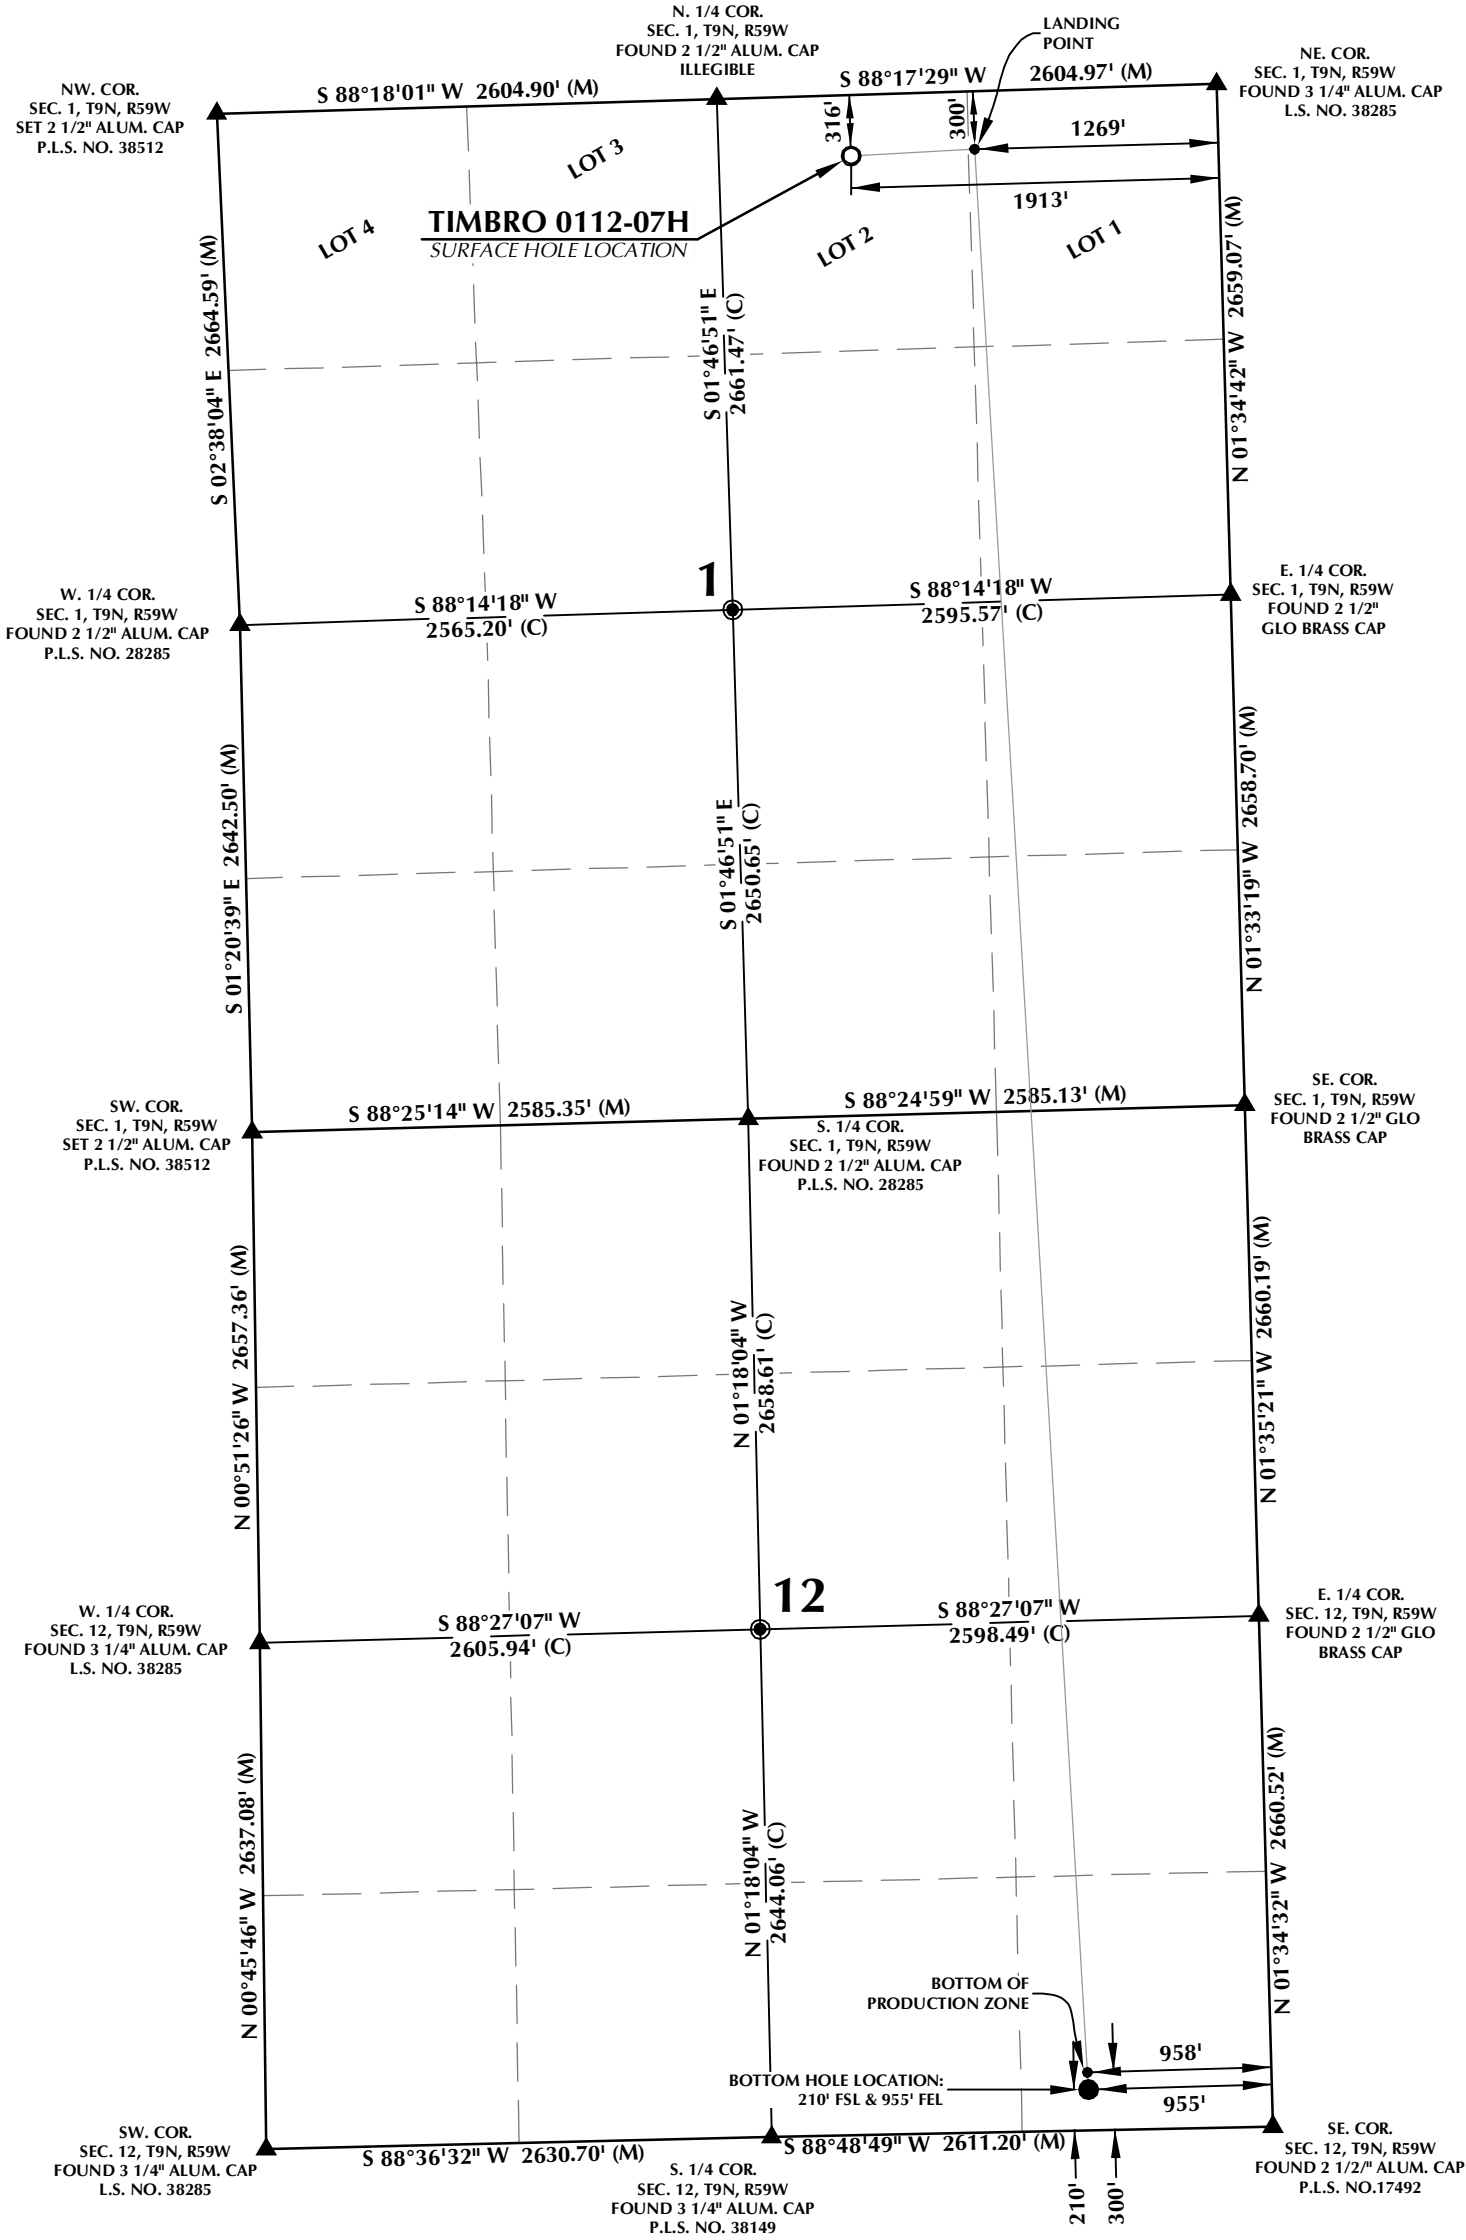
N. 1/4 COR.
SEC. 1, T9N, R59W
FOUND 2 1/2" ALUM. CAP
ILLEGIBLE

LANDING POINT

NW. COR.
SEC. 1, T9N, R59W
SET 2 1/2" ALUM. CAP
P.L.S. NO. 38512

S 88°18'01" W 2604.90' (M)

S 88°17'29" W 2604.97' (M)

NE. COR.
SEC. 1, T9N, R59W
FOUND 3 1/4" ALUM. CAP
L.S. NO. 38285

316'
300'
1269'
1913'

LOT 3
LOT 4
LOT 2
LOT 1

TIMBRO 0112-07H
SURFACE HOLE LOCATION

S 02°38'04" E 2664.59' (M)
S 01°46'51" E 2661.47' (C)
N 01°34'42" W 2659.07' (M)

1

W. 1/4 COR.
SEC. 1, T9N, R59W
FOUND 2 1/2" ALUM. CAP
P.L.S. NO. 28285

S 88°14'18" W 2565.20' (C)
S 88°14'18" W 2595.57' (C)

E. 1/4 COR.
SEC. 1, T9N, R59W
FOUND 2 1/2"
GLO BRASS CAP

S 01°20'39" E 2642.50' (M)
S 01°46'51" E 2650.65' (C)
N 01°33'19" W 2658.70' (M)

SW. COR.
SEC. 1, T9N, R59W
SET 2 1/2" ALUM. CAP
P.L.S. NO. 38512

S 88°25'14" W 2585.35' (M)
S 88°24'59" W 2585.13' (M)

S. 1/4 COR.
SEC. 1, T9N, R59W
FOUND 2 1/2" ALUM. CAP
P.L.S. NO. 28285

SE. COR.
SEC. 1, T9N, R59W
FOUND 2 1/2" GLO
BRASS CAP

N 00°51'26" W 2657.36' (M)
N 01°18'04" W 2658.61' (C)
N 01°35'21" W 2660.19' (M)

12

W. 1/4 COR.
SEC. 12, T9N, R59W
FOUND 3 1/4" ALUM. CAP
L.S. NO. 38285

S 88°27'07" W 2605.94' (C)
S 88°27'07" W 2598.49' (C)

E. 1/4 COR.
SEC. 12, T9N, R59W
FOUND 2 1/2" GLO
BRASS CAP

N 00°45'46" W 2637.08' (M)
N 01°18'04" W 2644.06' (C)
N 01°34'32" W 2660.52' (M)

BOTTOM OF PRODUCTION ZONE

958'

BOTTOM HOLE LOCATION:
210' FSL & 955' FEL

955'

SW. COR.
SEC. 12, T9N, R59W
FOUND 3 1/4" ALUM. CAP
L.S. NO. 38285

S 88°36'32" W 2630.70' (M)
S 88°48'49" W 2611.20' (M)

S. 1/4 COR.
SEC. 12, T9N, R59W
FOUND 3 1/4" ALUM. CAP
P.L.S. NO. 38149

210'
300'

SE. COR.
SEC. 12, T9N, R59W
FOUND 2 1/2/" ALUM. CAP
P.L.S. NO.17492